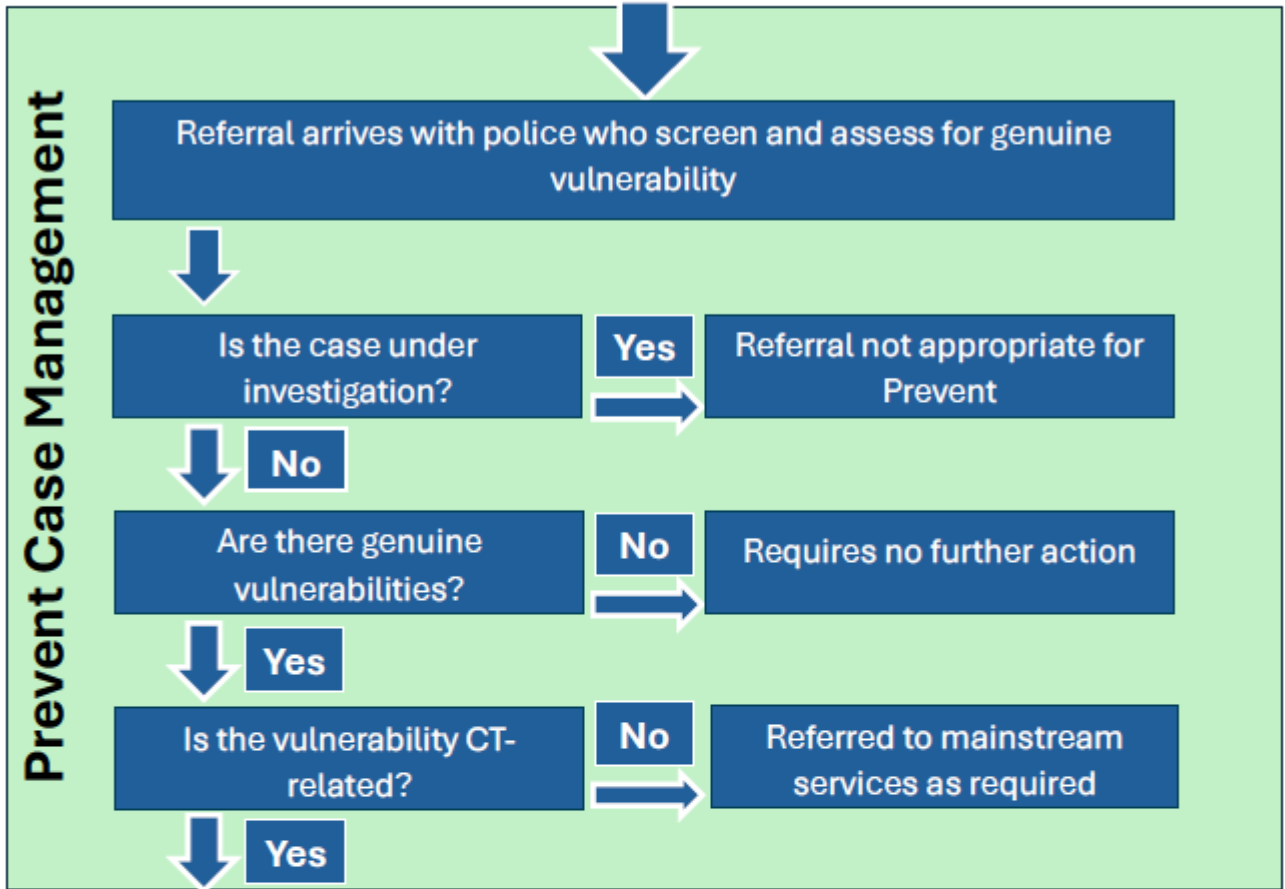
Prevent Case Management

Referral arrives with police who screen and assess for genuine vulnerability

Is the case under investigation?

Yes

Referral not appropriate for Prevent

No

Are there genuine vulnerabilities?

No

Requires no further action

Yes

Is the vulnerability CT-related?

No

Referred to mainstream services as required

Yes